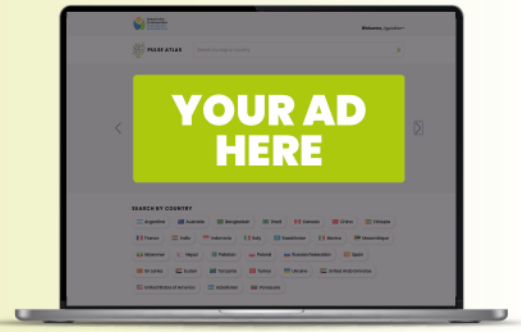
Welcome, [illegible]

PULSE ATLAS

Search by crop or country

YOUR AD HERE

SEARCH BY COUNTRY

Argentina
Australia
Bangladesh
Brazil
Canada
China
Ethiopia
France
India
Indonesia
Italy
Kazakhstan
Mexico
Mozambique
Myanmar
Nepal
Pakistan
Poland
Russian Federation
Spain
Sri Lanka
Sudan
Tanzania
Turkey
Ukraine
United Arab Emirates
United States of America
Uzbekistan
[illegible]